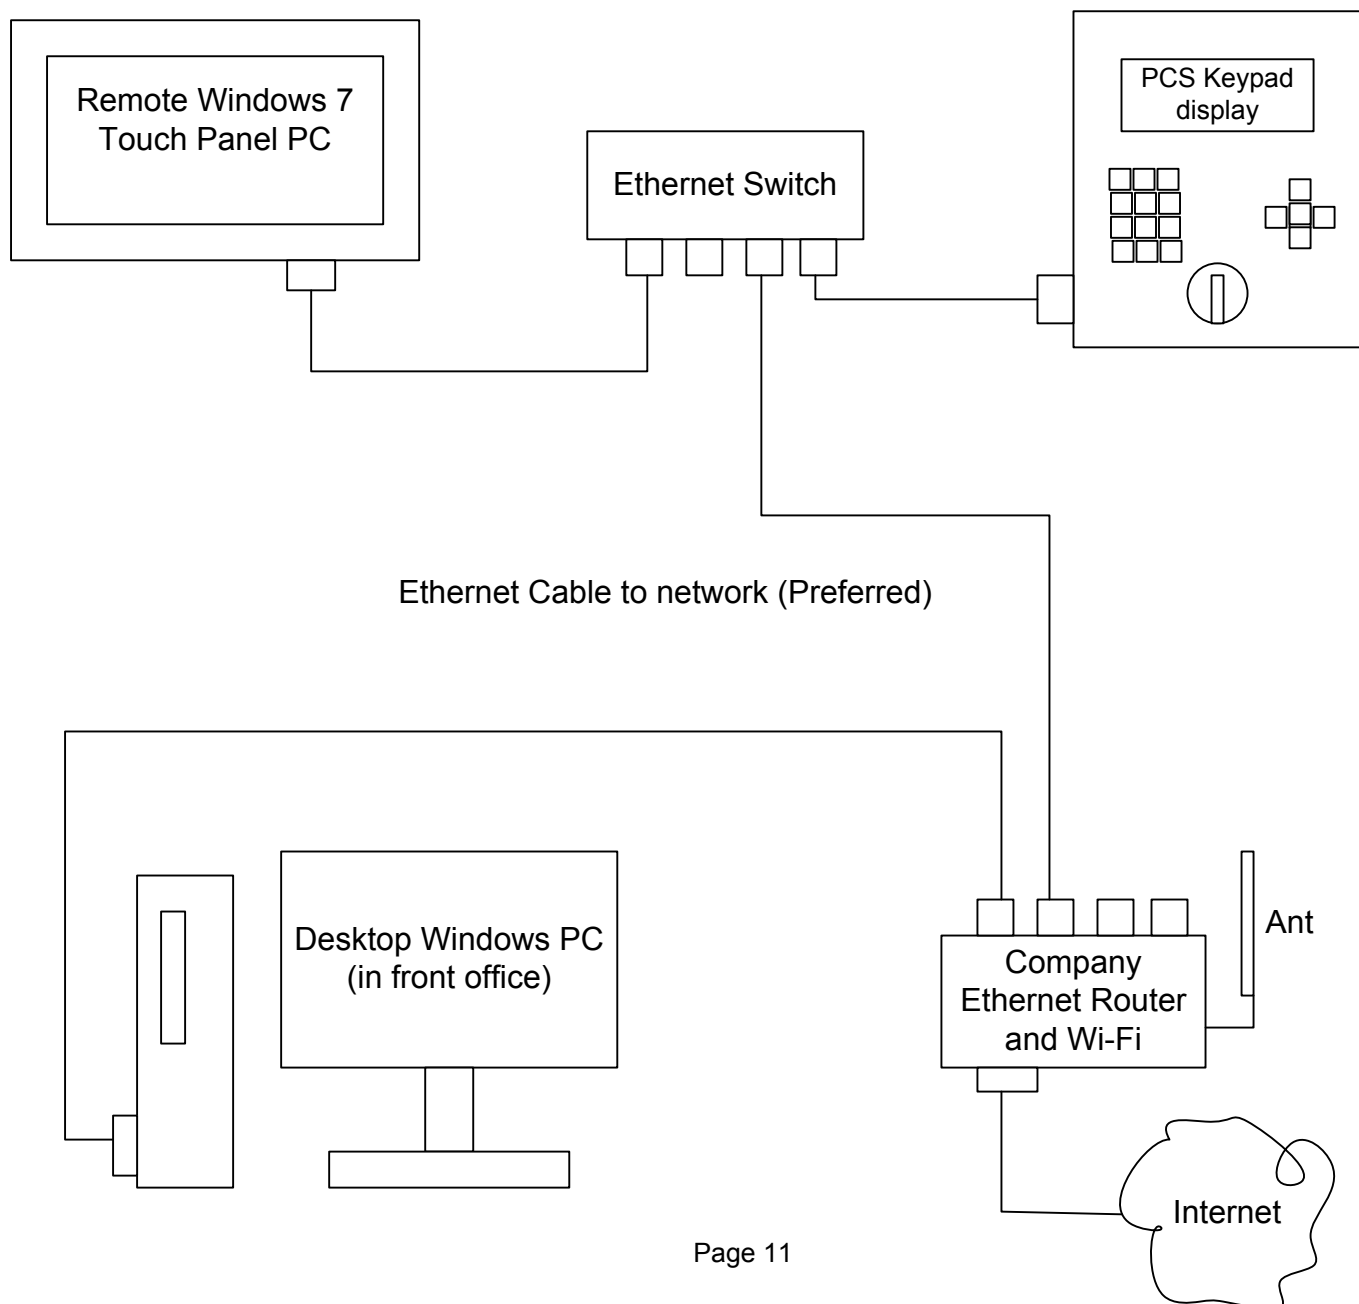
Remote Windows 7 Touch Panel PC

Ethernet Switch

PCS Keypad display

Ethernet Cable to network (Preferred)

Desktop Windows PC (in front office)

Company Ethernet Router and Wi-Fi

Ant

Internet

Page 11